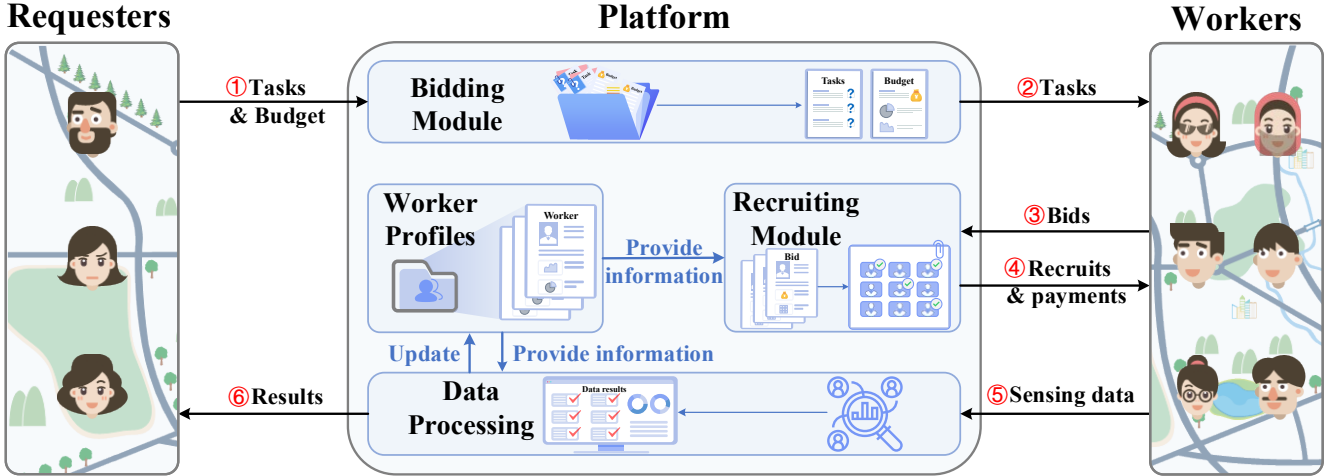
Requesters

Platform

Workers

①Tasks & Budget

Bidding Module

Task

Task

Budget

Tasks

Budget

②Tasks

Worker Profiles

Worker

Provide information

Recruiting Module

Bid

③Bids

④Recruits & payments

Update

Provide information

Data Processing

Data results

⑥Results

⑤Sensing data